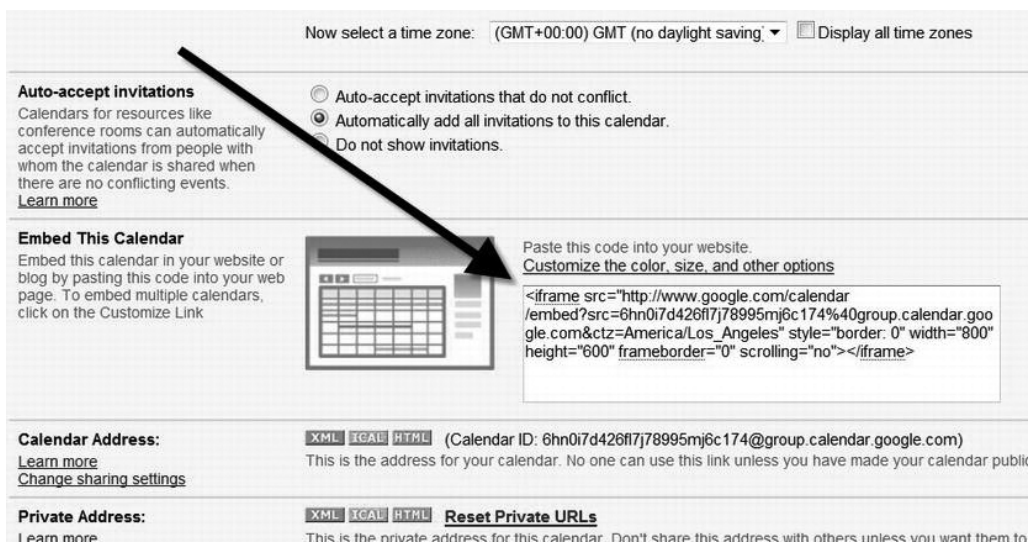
Now select a time zone: (GMT+00:00) GMT (no daylight saving) ▾ Display all time zones

Auto-accept invitations
Calendars for resources like conference rooms can automatically accept invitations from people with whom the calendar is shared when there are no conflicting events.
Learn more

Auto-accept invitations that do not conflict.
Automatically add all invitations to this calendar.
Do not show invitations.

Embed This Calendar
Embed this calendar in your website or blog by pasting this code into your web page. To embed multiple calendars, click on the Customize Link

Paste this code into your website.
Customize the color, size, and other options

<iframe src="http://www.google.com/calendar/embed?src=6hn0i7d426fl7j78995mj6c174%40group.calendar.google.com&ctz=America/Los_Angeles" style="border: 0" width="800" height="600" frameborder="0" scrolling="no"></iframe>

Calendar Address:
Learn more
Change sharing settings

XML ICAL HTML (Calendar ID: 6hn0i7d426fl7j78995mj6c174@group.calendar.google.com)
This is the address for your calendar. No one can use this link unless you have made your calendar publi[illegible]

Private Address:
Learn more

XML ICAL HTML Reset Private URLs
This is the private address for this calendar. Don't share this address with others unless you want them to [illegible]